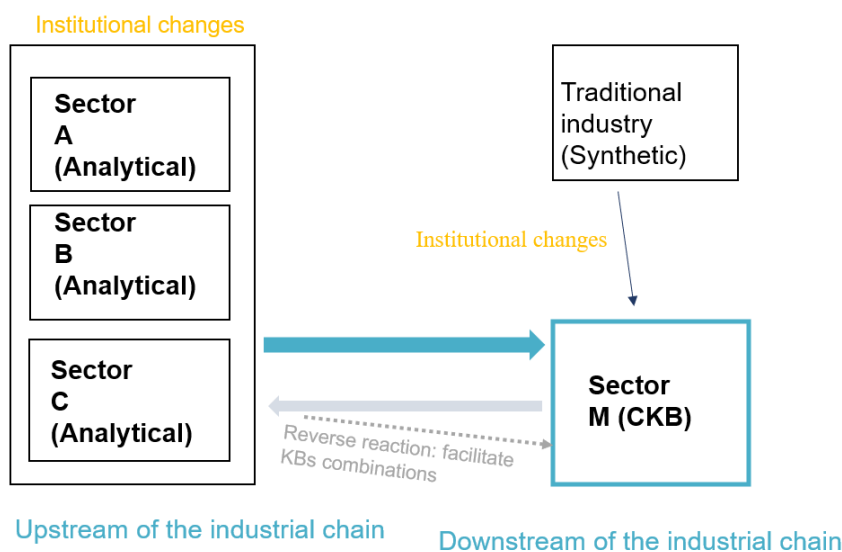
Institutional changes

Sector A (Analytical)

Sector B (Analytical)

Sector C (Analytical)

Traditional industry (Synthetic)

Institutional changes

Sector M (CKB)

Reverse reaction: facilitate KBs combinations

Upstream of the industrial chain

Downstream of the industrial chain